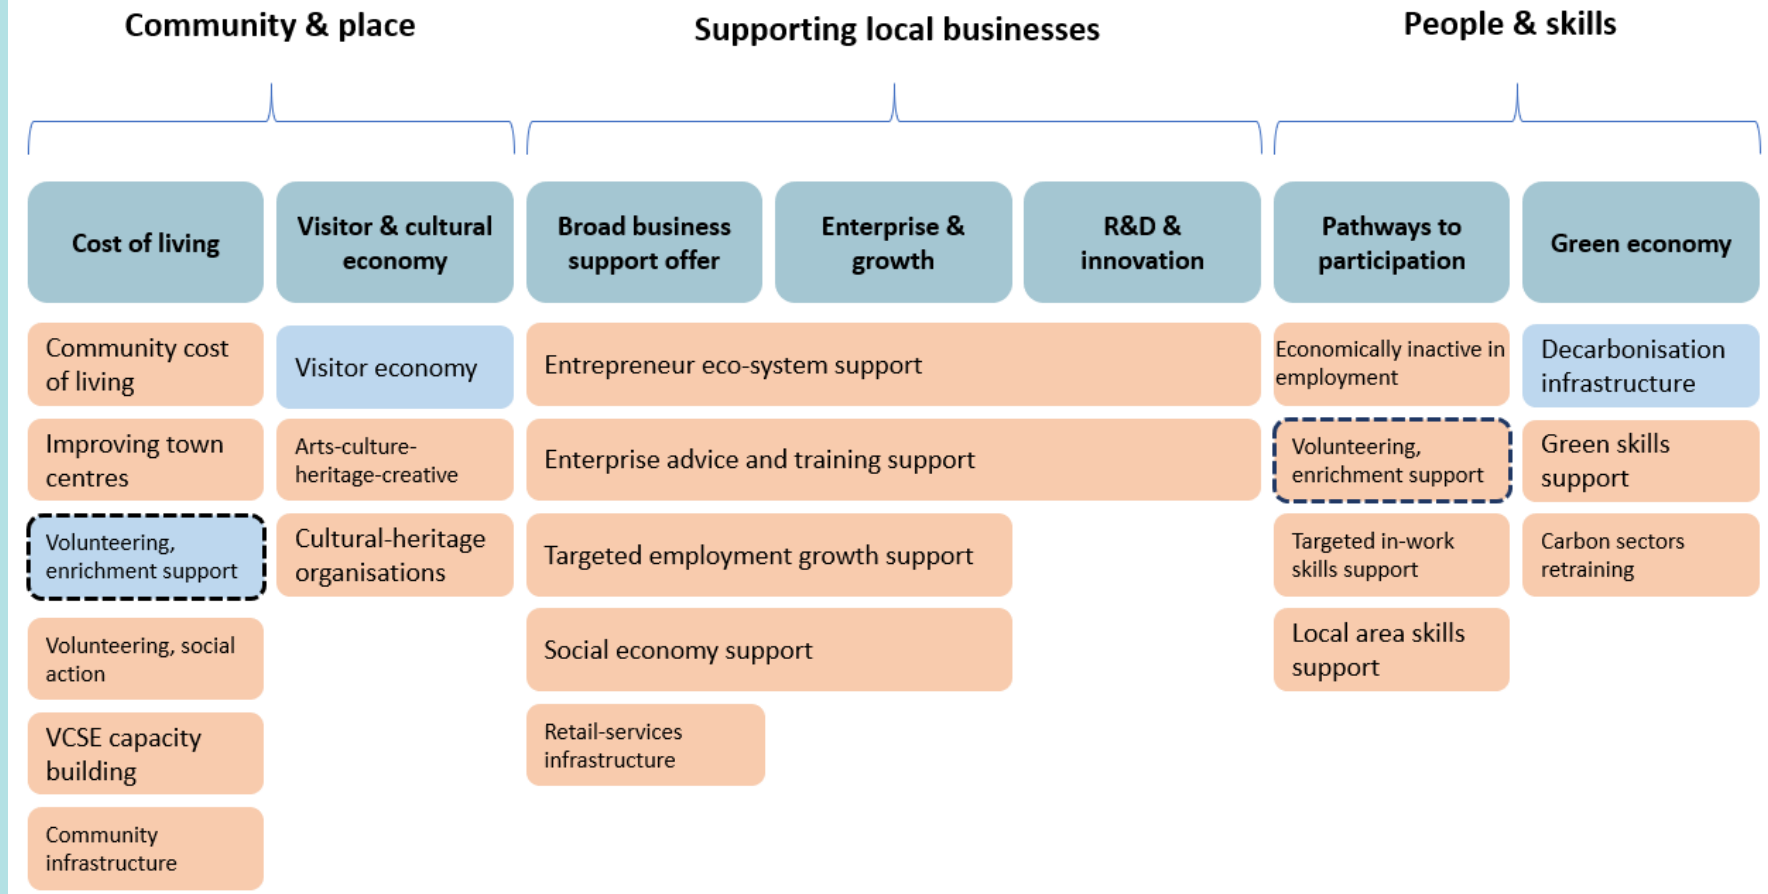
Community & place

Supporting local businesses

People & skills

Cost of living

Visitor & cultural economy

Broad business support offer

Enterprise & growth

R&D & innovation

Pathways to participation

Green economy

Community cost of living

Visitor economy

Entrepreneur eco-system support

Economically inactive in employment

Decarbonisation infrastructure

Improving town centres

Arts-culture-heritage-creative

Enterprise advice and training support

Volunteering, enrichment support

Green skills support

Volunteering, enrichment support

Cultural-heritage organisations

Targeted employment growth support

Targeted in-work skills support

Carbon sectors retraining

Volunteering, social action

Social economy support

Local area skills support

VCSE capacity building

Retail-services infrastructure

Community infrastructure